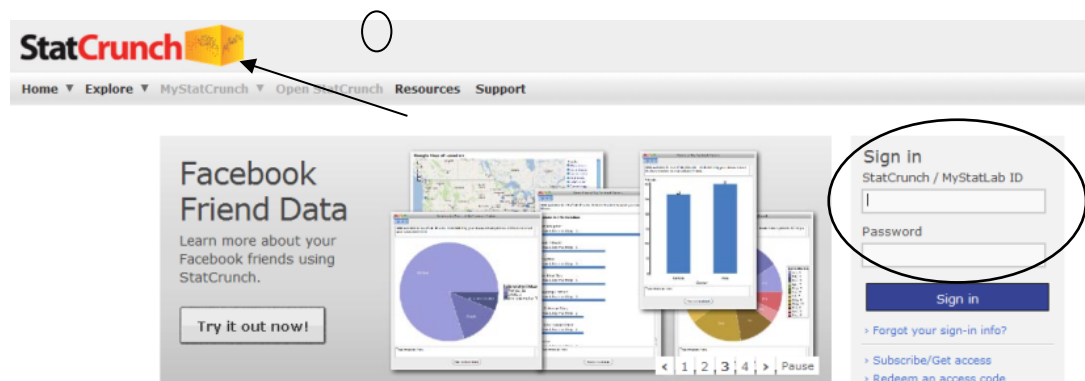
StatCrunch

Home ▼ Explore ▼ MyStatCrunch ▼ Open StatCrunch Resources Support

Facebook Friend Data

Learn more about your Facebook friends using StatCrunch.

Try it out now!

‹ 1 2 3 4 › Pause

Sign in

StatCrunch / MyStatLab ID

Password

Sign in

› Forgot your sign-in info?

› Subscribe/Get access

› Redeem an access code